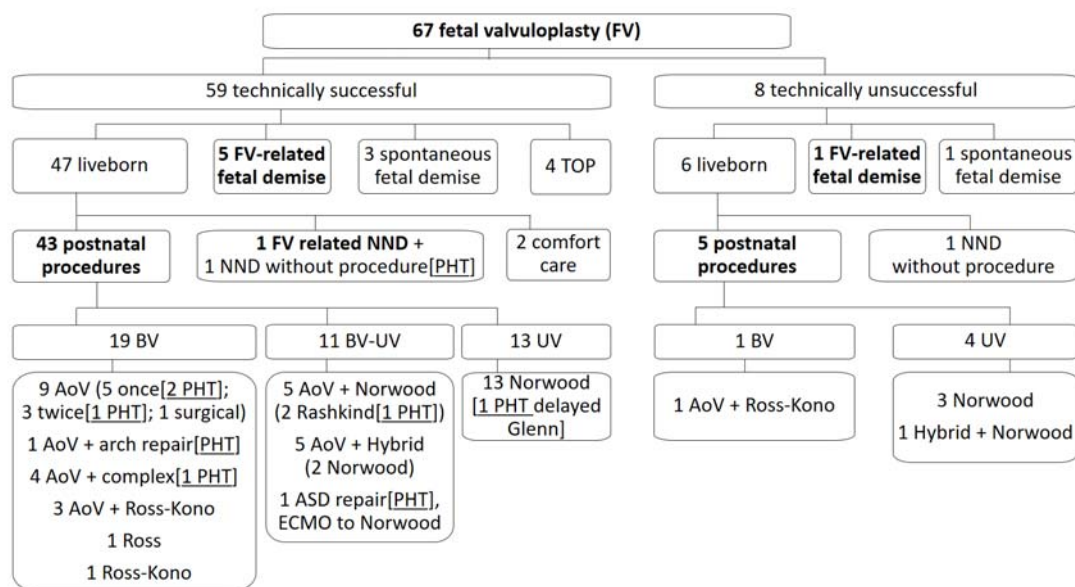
67 fetal valvuloplasty (FV)

59 technically successful

8 technically unsuccessful

47 liveborn

5 FV-related fetal demise

3 spontaneous fetal demise

4 TOP

6 liveborn

1 FV-related fetal demise

1 spontaneous fetal demise

43 postnatal procedures

1 FV related NND + 1 NND without procedure[PHT]

2 comfort care

5 postnatal procedures

1 NND without procedure

19 BV

11 BV-UV

13 UV

1 BV

4 UV

9 AoV (5 once[2 PHT]; 3 twice[1 PHT]; 1 surgical)
1 AoV + arch repair[PHT]
4 AoV + complex[1 PHT]
3 AoV + Ross-Kono
1 Ross
1 Ross-Kono

5 AoV + Norwood (2 Rashkind[1 PHT])
5 AoV + Hybrid (2 Norwood)
1 ASD repair[PHT], ECMO to Norwood

13 Norwood [1 PHT delayed Glenn]

1 AoV + Ross-Kono

3 Norwood
1 Hybrid + Norwood